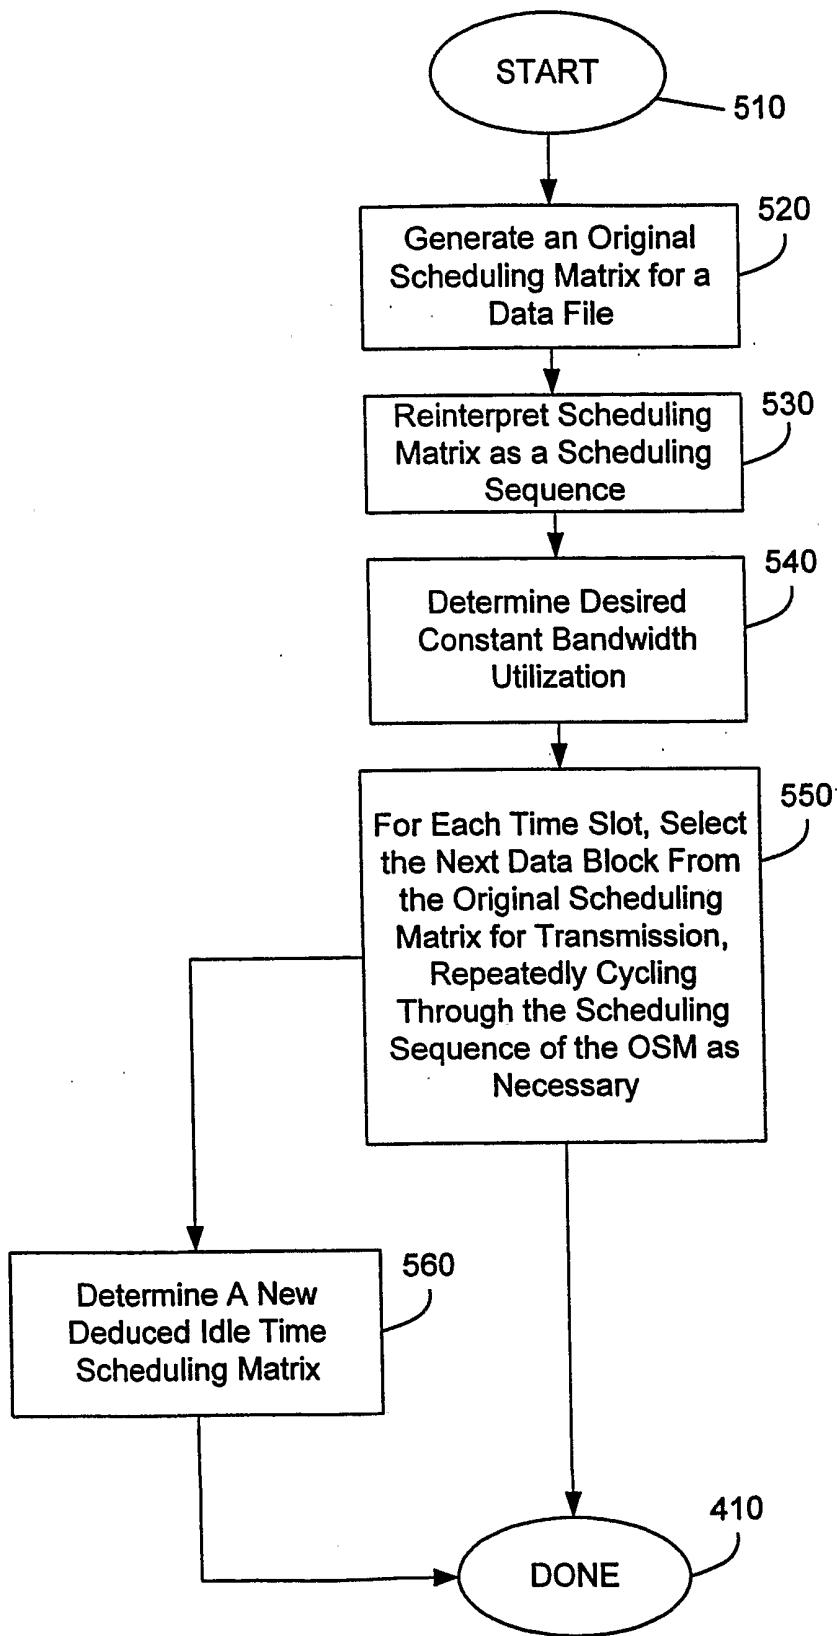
START

510

Generate an Original Scheduling Matrix for a Data File

520

Reinterpret Scheduling Matrix as a Scheduling Sequence

530

Determine Desired Constant Bandwidth Utilization

540

For Each Time Slot, Select the Next Data Block From the Original Scheduling Matrix for Transmission, Repeatedly Cycling Through the Scheduling Sequence of the OSM as Necessary

550

Determine A New Deduced Idle Time Scheduling Matrix

560

DONE

410